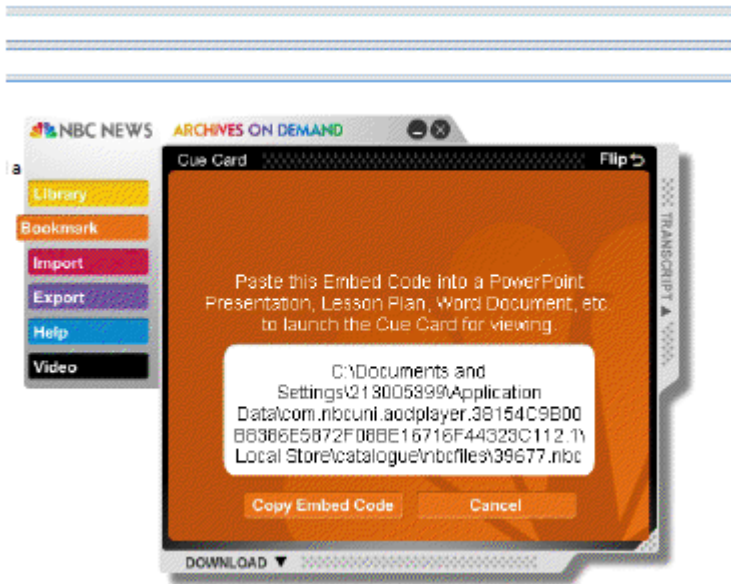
NBC NEWS ARCHIVES ON DEMAND

a

Library

Bookmark

Import

Export

Help

Video

Cue Card

Flip

TRANSCRIPT ▲

Paste this Embed Code into a PowerPoint Presentation, Lesson Plan, Word Document, etc. to launch the Cue Card for viewing.

C:\Documents and Settings\213005399\Application Data\com.nbcuni.aodplayer.38154C9B00 B8386E5872F088E16716F44323C112.1\ Local Store\catalogue\nbcfiles\39677.nbc

Copy Embed Code

Cancel

DOWNLOAD ▼